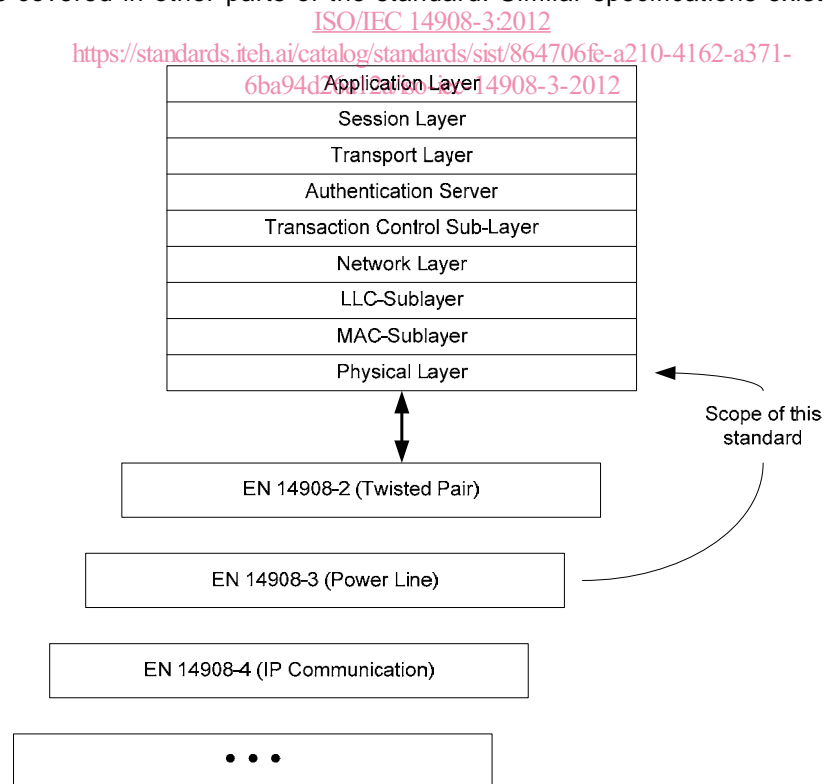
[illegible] covered in other parts of the standard. Similar specifications exist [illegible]

ISO/IEC 14908-3:2012

https://standards.iteh.ai/catalog/standards/sist/864706fe-a210-4162-a371-6ba94d2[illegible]14908-3-2012

Application Layer
Session Layer
Transport Layer
Authentication Server
Transaction Control Sub-Layer
Network Layer
LLC-Sublayer
MAC-Sublayer
Physical Layer

Scope of this standard

EN 14908-2 (Twisted Pair)

EN 14908-3 (Power Line)

EN 14908-4 (IP Communication)

• • •